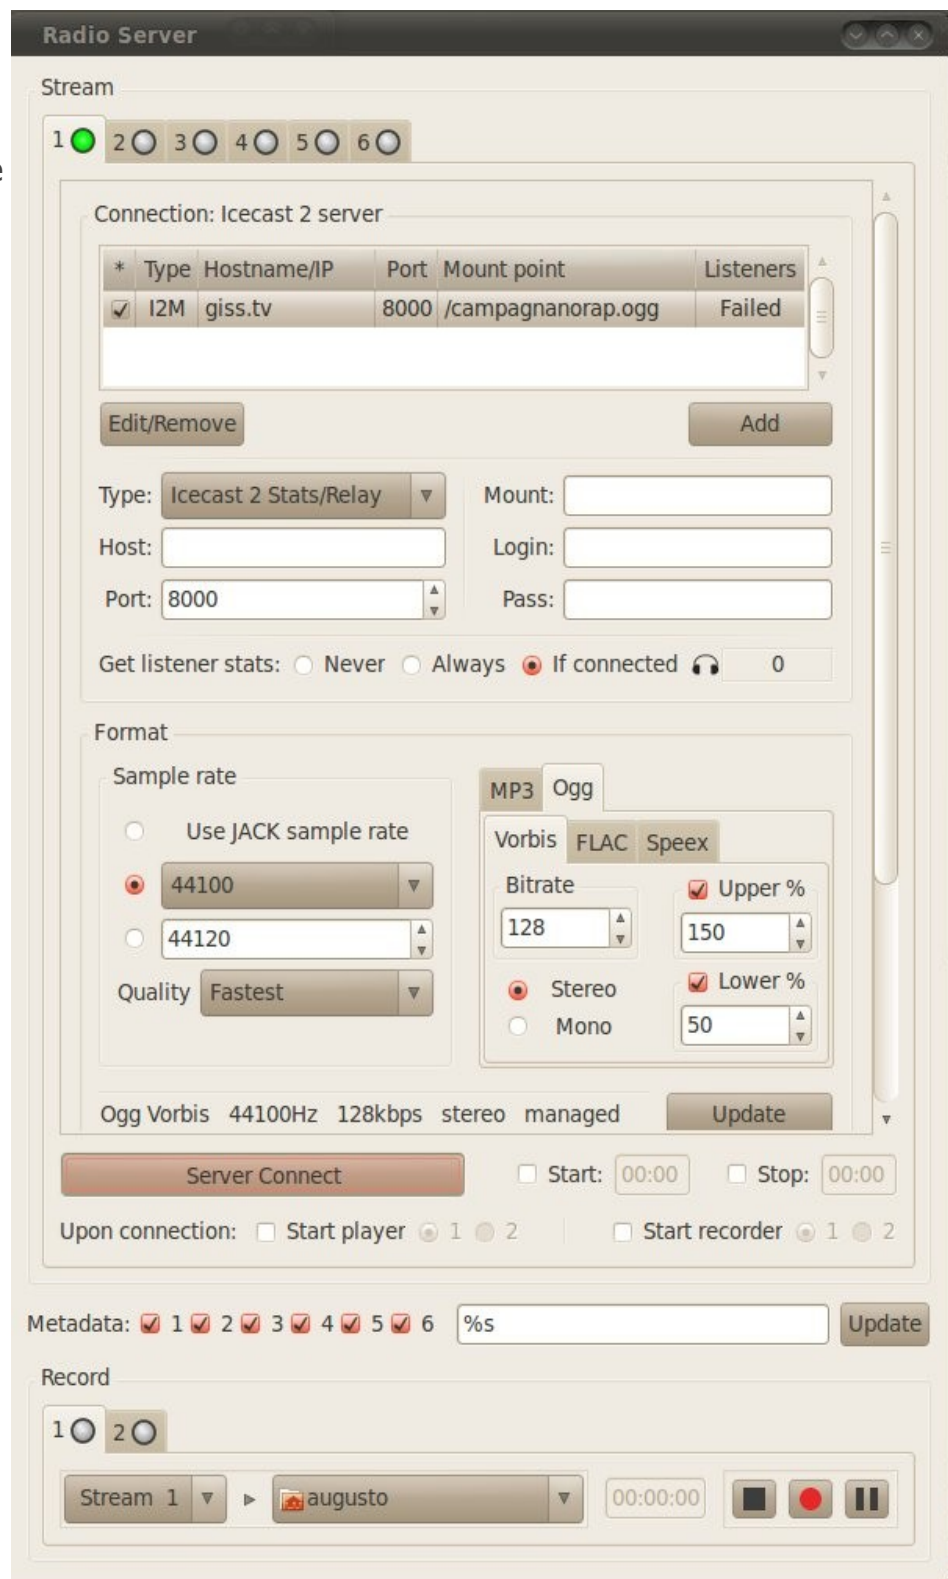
Radio Server

Stream

1 2 3 4 5 6

Connection: Icecast 2 server

| * | Type | Hostname/IP | Port | Mount point | Listeners |
|---|---|---|---|---|---|
| ☑ | I2M | giss.tv | 8000 | /campagnanorap.ogg | Failed |

Edit/Remove

Add

Type: Icecast 2 Stats/Relay

Mount:

Host:

Login:

Port: 8000

Pass:

Get listener stats: Never Always If connected 0

Format

Sample rate

Use JACK sample rate

44100

44120

Quality Fastest

MP3 Ogg

Vorbis FLAC Speex

Bitrate

128

Upper %

150

Stereo

Mono

Lower %

50

Ogg Vorbis 44100Hz 128kbps stereo managed

Update

Server Connect

Start: 00:00

Stop: 00:00

Upon connection: Start player 1 2 Start recorder 1 2

Metadata: 1 2 3 4 5 6 %s

Update

Record

1 2

Stream 1

augusto

00:00:00